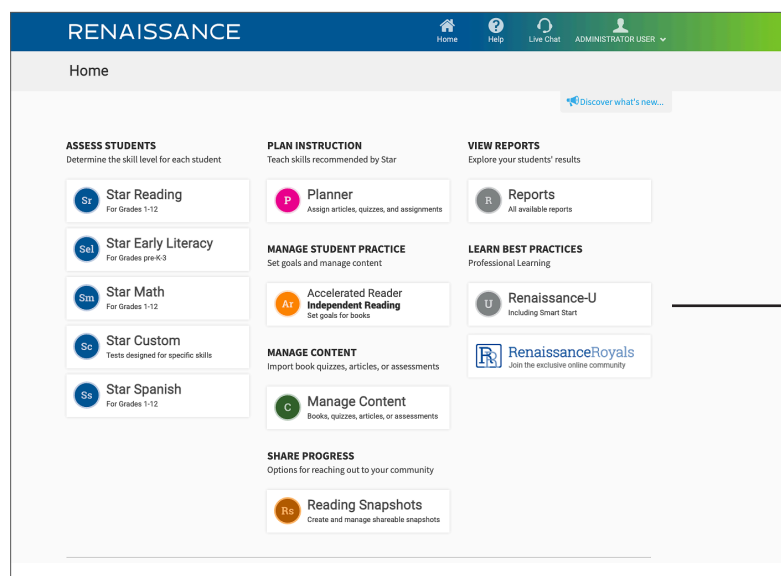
RENAISSANCE

Home Help Live Chat ADMINISTRATOR USER

Home

Discover what's new...

ASSESS STUDENTS
Determine the skill level for each student

Sr Star Reading
For Grades 1-12

Sel Star Early Literacy
For Grades pre-K-3

Sm Star Math
For Grades 1-12

Sc Star Custom
Tests designed for specific skills

Ss Star Spanish
For Grades 1-12

PLAN INSTRUCTION
Teach skills recommended by Star

P Planner
Assign articles, quizzes, and assignments

MANAGE STUDENT PRACTICE
Set goals and manage content

Ar Accelerated Reader
Independent Reading
Set goals for books

MANAGE CONTENT
Import book quizzes, articles, or assessments

C Manage Content
Books, quizzes, articles, or assessments

SHARE PROGRESS
Options for reaching out to your community

Rs Reading Snapshots
Create and manage shareable snapshots

VIEW REPORTS
Explore your students' results

R Reports
All available reports

LEARN BEST PRACTICES
Professional Learning

U Renaissance-U
Including Smart Start

RenaissanceRoyals
Join the exclusive online community